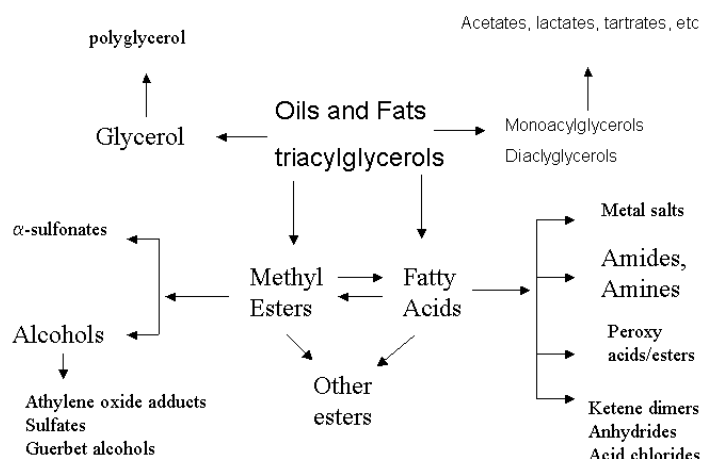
Acetates, lactates, tartrates, etc

polyglycerol

Glycerol

Oils and Fats

triacylglycerols

Monoacylglycerols

Diaclyglycerols

Metal salts

$\alpha$-sulfonates

Methyl Esters

Fatty Acids

Amides, Amines

Alcohols

Peroxy acids/esters

Other esters

Athylene oxide adducts
Sulfates
Guerbet alcohols

Ketene dimers
Anhydrides
Acid chlorides